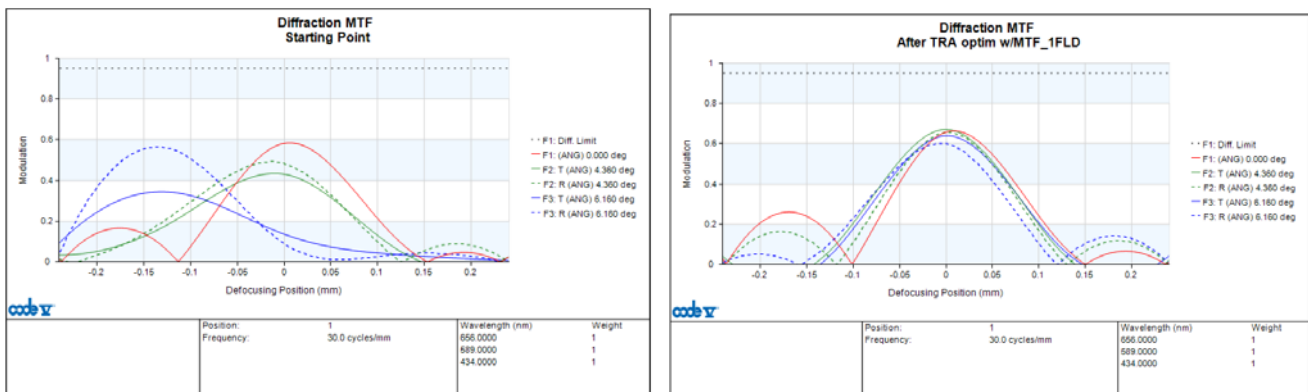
Diffraction MTF
Starting Point

1
0.8
0.6
0.4
0.2
0
Modulation

-0.2 -0.15 -0.1 -0.05 0 0.05 0.1 0.15 0.2
Defocusing Position (mm)

F1: Diff. Limit
F1: (ANG) 0.000 deg
F2: T (ANG) 4.360 deg
F2: R (ANG) 4.360 deg
F3: T (ANG) 6.160 deg
F3: R (ANG) 6.160 deg

code V

| Position: | 1 | Wavelength (nm) | Weight |
|---|---|---|---|
| Frequency: | 30.0 cycles/mm | 656.0000 | 1 |
| | | 589.0000 | 1 |
| | | 434.0000 | 1 |

Diffraction MTF
After TRA optim w/MTF_1FLD

1
0.8
0.6
0.4
0.2
0
Modulation

-0.2 -0.15 -0.1 -0.05 0 0.05 0.1 0.15 0.2
Defocusing Position (mm)

F1: Diff. Limit
F1: (ANG) 0.000 deg
F2: T (ANG) 4.360 deg
F2: R (ANG) 4.360 deg
F3: T (ANG) 6.160 deg
F3: R (ANG) 6.160 deg

code V

| Position: | 1 | Wavelength (nm) | Weight |
|---|---|---|---|
| Frequency: | 30.0 cycles/mm | 656.0000 | 1 |
| | | 589.0000 | 1 |
| | | 434.0000 | 1 |